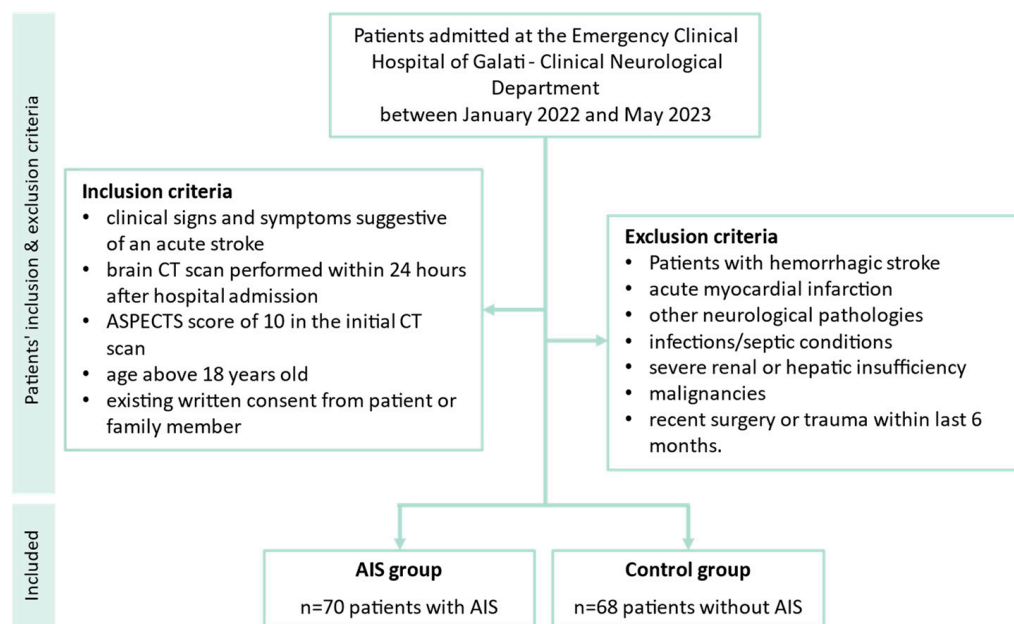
Patients' inclusion & exclusion criteria

Patients admitted at the Emergency Clinical Hospital of Galati - Clinical Neurological Department between January 2022 and May 2023

Inclusion criteria
• clinical signs and symptoms suggestive of an acute stroke
• brain CT scan performed within 24 hours after hospital admission
• ASPECTS score of 10 in the initial CT scan
• age above 18 years old
• existing written consent from patient or family member

Exclusion criteria
• Patients with hemorrhagic stroke
• acute myocardial infarction
• other neurological pathologies
• infections/septic conditions
• severe renal or hepatic insufficiency
• malignancies
• recent surgery or trauma within last 6 months.

Included

AIS group
n=70 patients with AIS

Control group
n=68 patients without AIS